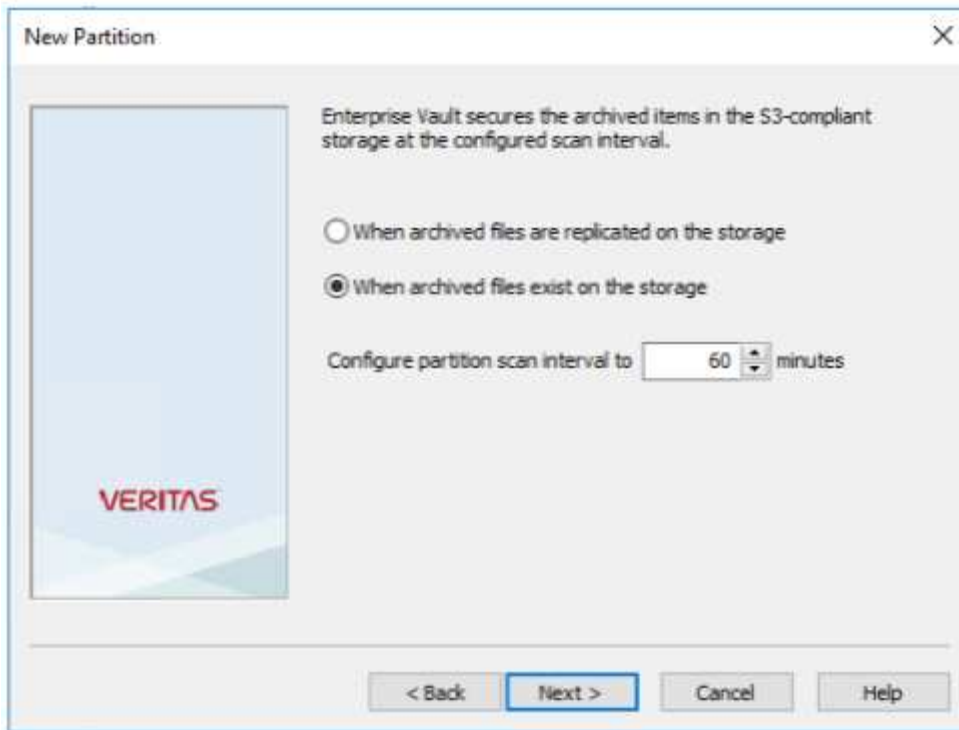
New Partition

×

VERITAS

Enterprise Vault secures the archived items in the S3-compliant storage at the configured scan interval.

When archived files are replicated on the storage

When archived files exist on the storage

Configure partition scan interval to 60 minutes

< Back

Next >

Cancel

Help